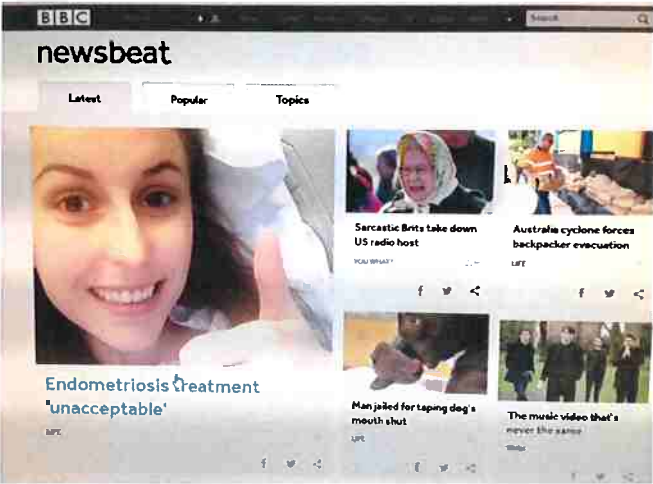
BBC

Search

newsbeat

Latest

Popular

Topics

Endometriosis treatment 'unacceptable'

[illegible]

Sarcastic Brits take down US radio host

YOU WHAT?

Australia cyclone forces backpacker evacuation

LIFE

Man jailed for taping dog's mouth shut

LIFE

The music video that's never the same

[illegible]